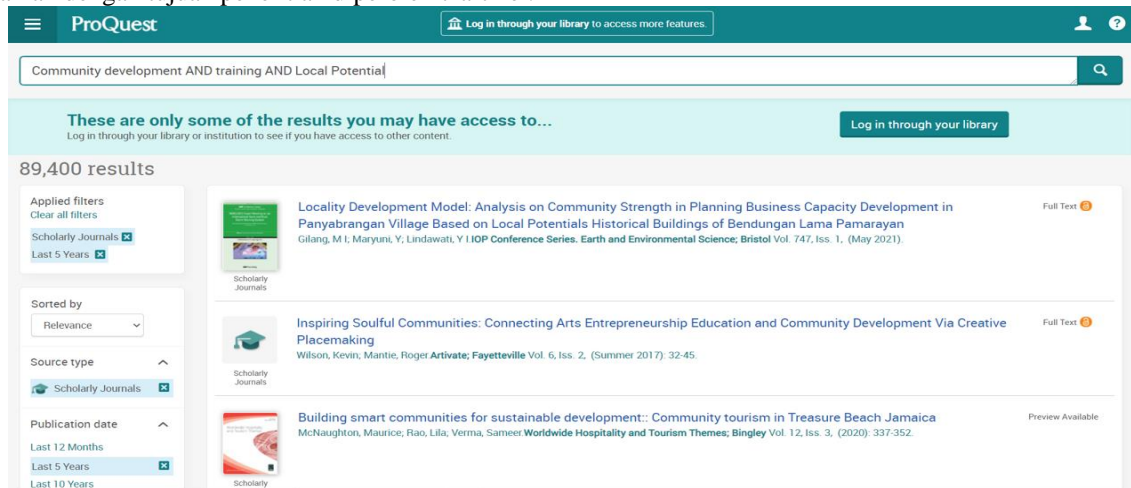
ProQuest

Log in through your library to access more features.

Community development AND training AND Local Potential

These are only some of the results you may have access to...
Log in through your library or institution to see if you have access to other content.

Log in through your library

89,400 results

Applied filters
Clear all filters
Scholarly Journals
Last 5 Years

Sorted by
Relevance

Source type
Scholarly Journals

Publication date
Last 12 Months
Last 5 Years
Last 10 Years

Locality Development Model: Analysis on Community Strength in Planning Business Capacity Development in Panyabrangan Village Based on Local Potentials Historical Buildings of Bendungan Lama Pamarayan
Gilang, M I; Maryuni, Y; Lindawati, Y I IOP Conference Series. Earth and Environmental Science; Bristol Vol. 747, Iss. 1, (May 2021).
Full Text
Scholarly Journals

Inspiring Soulful Communities: Connecting Arts Entrepreneurship Education and Community Development Via Creative Placemaking
Wilson, Kevin; Mantie, Roger Artivate; Fayetteville Vol. 6, Iss. 2, (Summer 2017): 32-45.
Full Text
Scholarly Journals

Building smart communities for sustainable development:: Community tourism in Treasure Beach Jamaica
McNaughton, Maurice; Rao, Lila; Verma, Sameer Worldwide Hospitality and Tourism Themes; Bingley Vol. 12, Iss. 3, (2020): 337-352.
Preview Available
Scholarly